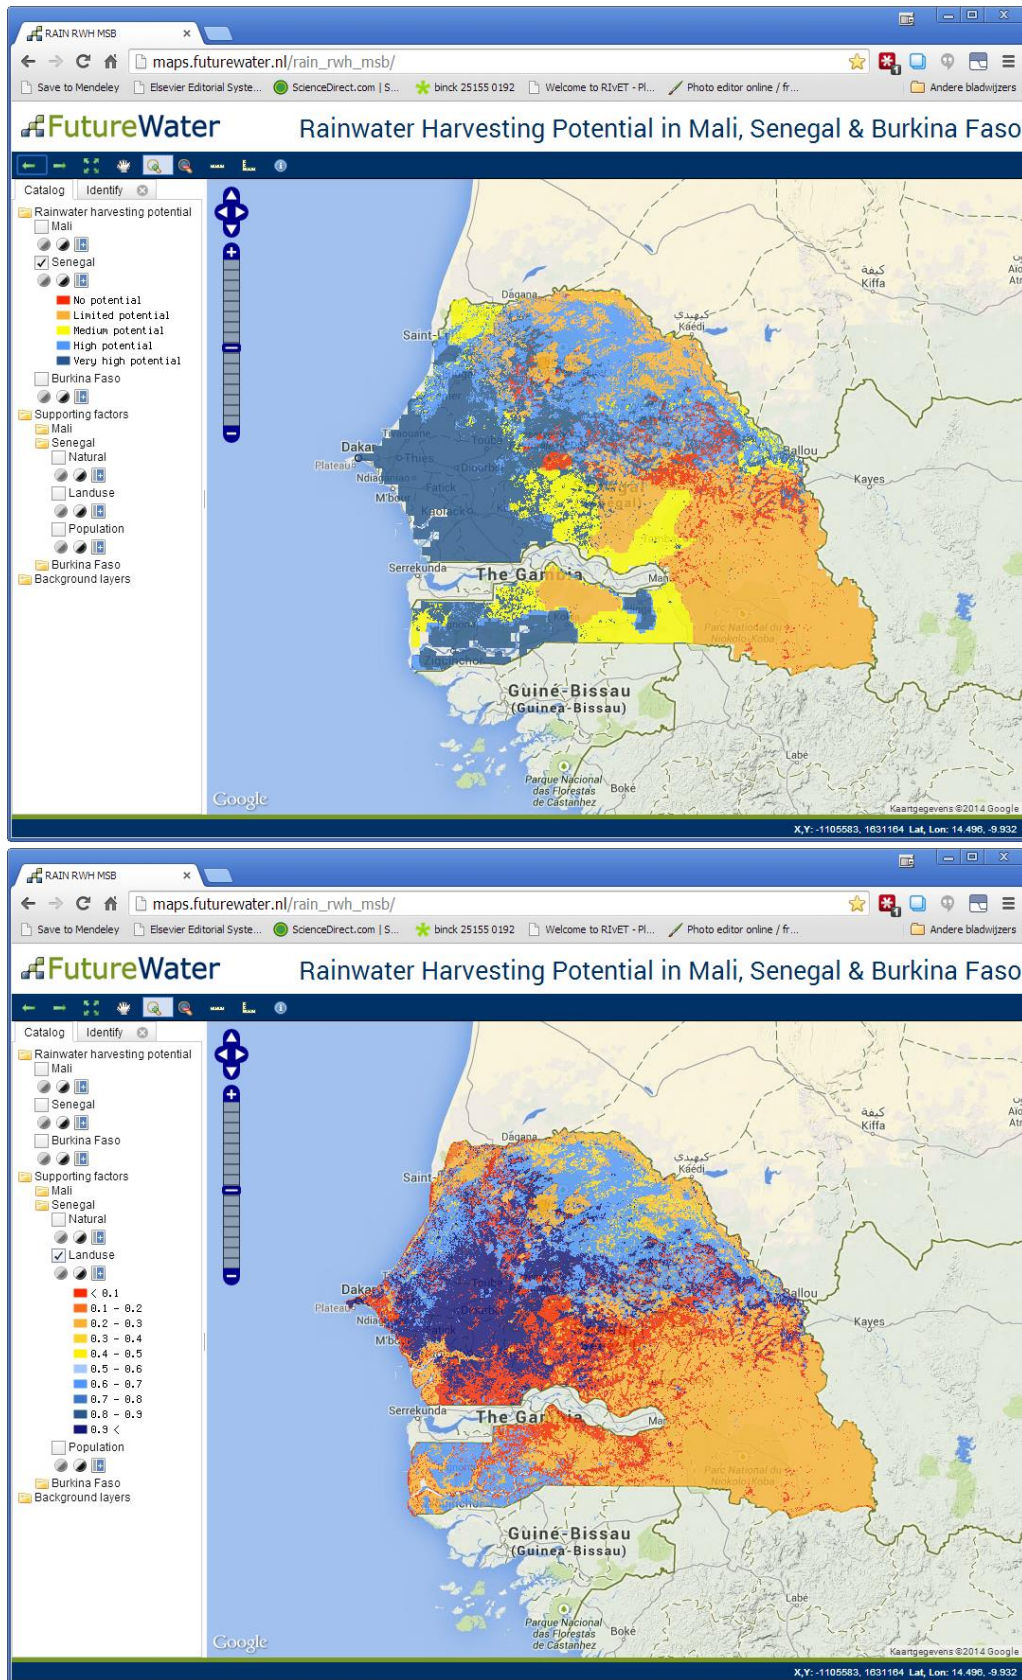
RAIN RWH MSB ×

maps.futurewater.nl/rain_rwh_msb/

Save to Mendeley | Elsevier Editorial Syste... | ScienceDirect.com | S... | binck 25155 0192 | Welcome to RIVET - Pl... | Photo editor online / fr... | Andere bladwijzers

FutureWater

Rainwater Harvesting Potential in Mali, Senegal & Burkina Faso

Catalog | Identify

Rainwater harvesting potential
Mali
Senegal
No potential
Limited potential
Medium potential
High potential
Very high potential
Burkina Faso
Supporting factors
Mali
Senegal
Natural
Landuse
Population
Burkina Faso
Background layers

Dagana
Saint-
Kaédi
كيهيدي
كيفة
Kiffa
Dakar
Plateau
Ndiag
M'bour
Thies
Diourbel
Touba
Fatick
Kaolack
Bakel
Kayes
Serrekunda
The Gambia
Ziguinchor
Parc National du Niokolo-Koba
Guiné-Bissau
(Guinea-Bissau)
Labé
Parque Nacional das Florestas de Castanhez
Boké
Google
Kaartgegevens ©2014 Google
X,Y: -1105583, 1631164 Lat, Lon: 14.496, -9.932

RAIN RWH MSB ×

maps.futurewater.nl/rain_rwh_msb/

Save to Mendeley | Elsevier Editorial Syste... | ScienceDirect.com | S... | binck 25155 0192 | Welcome to RIVET - Pl... | Photo editor online / fr... | Andere bladwijzers

FutureWater

Rainwater Harvesting Potential in Mali, Senegal & Burkina Faso

Catalog | Identify

Rainwater harvesting potential
Mali
Senegal
Burkina Faso
Supporting factors
Mali
Senegal
Natural
Landuse
< 0.1
0.1 - 0.2
0.2 - 0.3
0.3 - 0.4
0.4 - 0.5
0.5 - 0.6
0.6 - 0.7
0.7 - 0.8
0.8 - 0.9
0.9 <
Population
Burkina Faso
Background layers

Dagana
Saint-
Kaédi
كيهيدي
كيفة
Kiffa
Dakar
Plateau
Ndiag
M'bour
Touba
Diourbel
Bakel
Kayes
Serrekunda
The Gambia
Parc National du Niokolo-Koba
Guiné-Bissau
(Guinea-Bissau)
Labé
Parque Nacional das Florestas de Castanhez
Boké
Google
Kaartgegevens ©2014 Google
X,Y: -1105583, 1631164 Lat, Lon: 14.496, -9.932